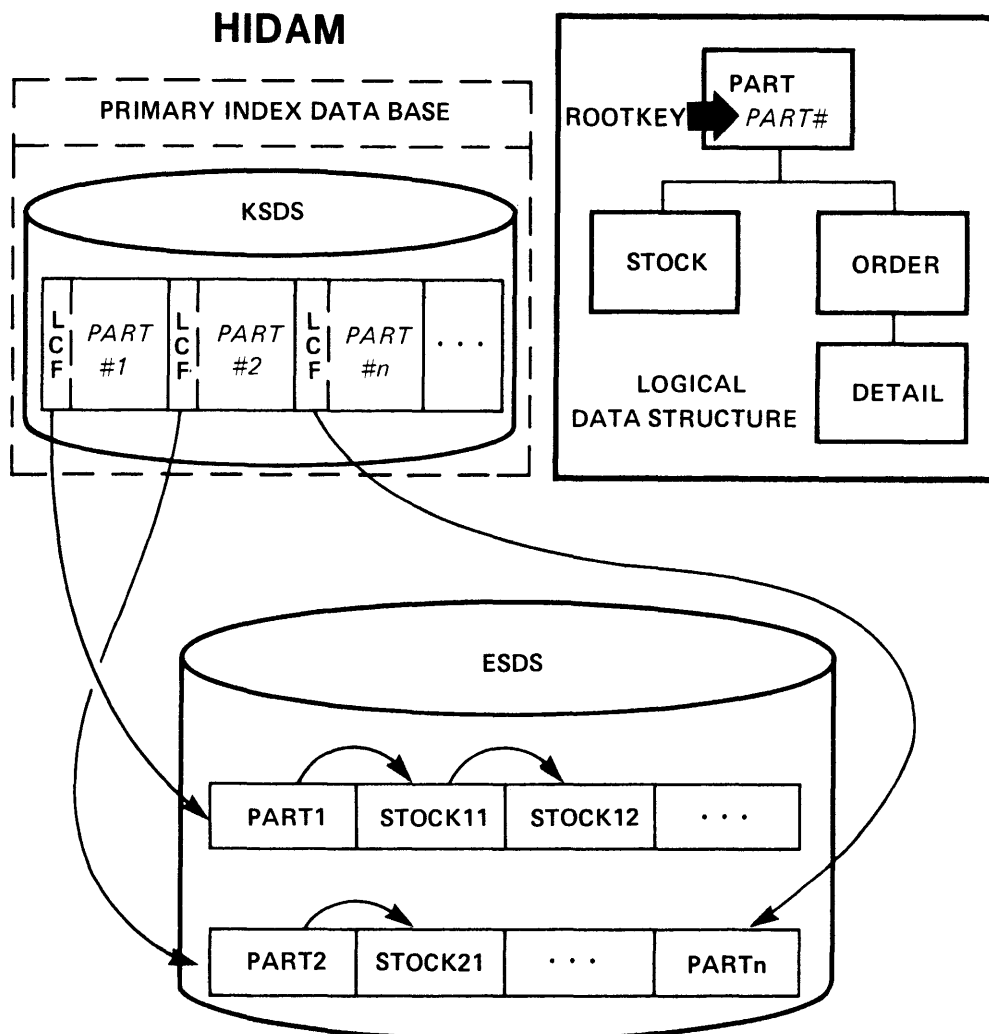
HIDAM

PRIMARY INDEX DATA BASE

KSDS

LCF PART #1 LCF PART #2 LCF PART #n . . .

PART
ROOTKEY PART#

STOCK

ORDER

LOGICAL DATA STRUCTURE

DETAIL

ESDS

PART1 STOCK11 STOCK12 . . .

PART2 STOCK21 . . . PARTn